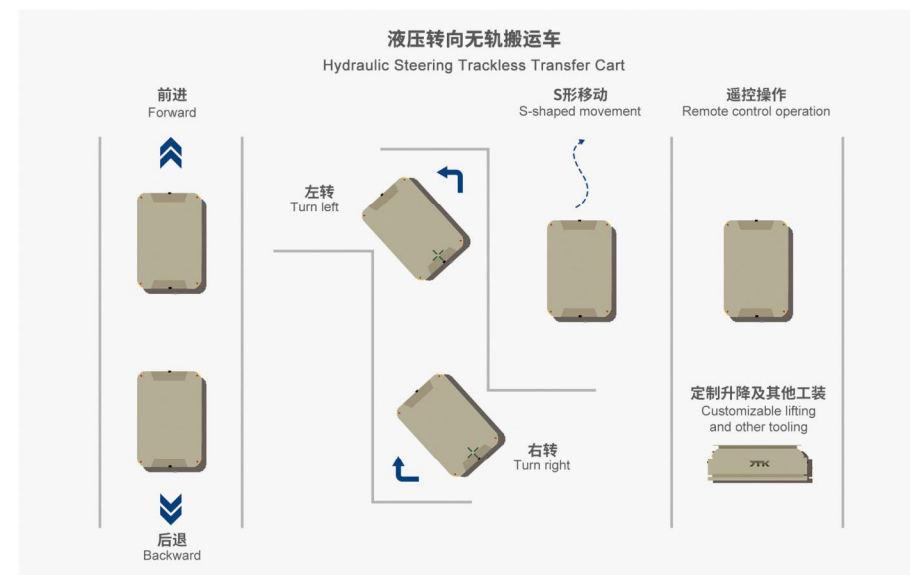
液压转向无轨搬运车
Hydraulic Steering Trackless Transfer Cart

前进
Forward

后退
Backward

左转
Turn left

右转
Turn right

S形移动
S-shaped movement

遥控操作
Remote control operation

定制升降及其他工装
Customizable lifting and other tooling

TTK